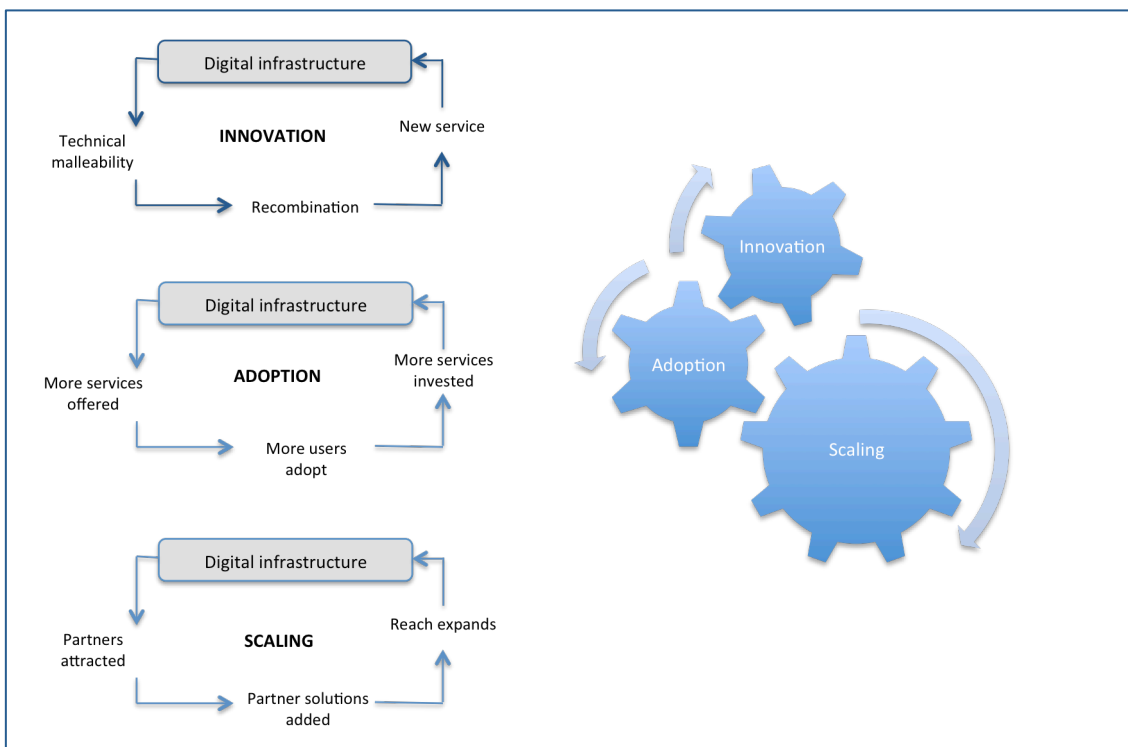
Digital infrastructure

Technical malleability

INNOVATION

New service

Recombination

Digital infrastructure

More services offered

ADOPTION

More services invested

More users adopt

Digital infrastructure

Partners attracted

SCALING

Reach expands

Partner solutions added

Innovation

Adoption

Scaling